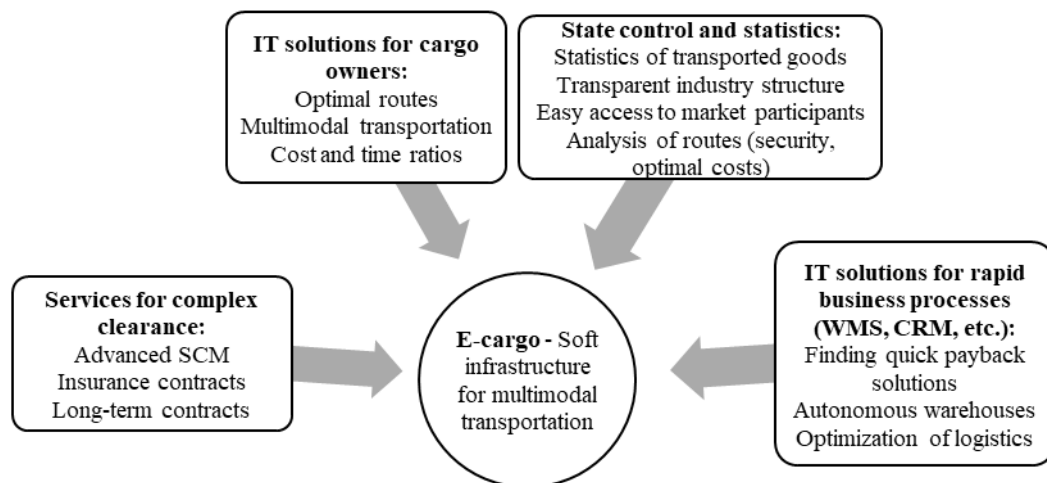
**IT solutions for cargo owners:**
Optimal routes
Multimodal transportation
Cost and time ratios

**State control and statistics:**
Statistics of transported goods
Transparent industry structure
Easy access to market participants
Analysis of routes (security, optimal costs)

**Services for complex clearance:**
Advanced SCM
Insurance contracts
Long-term contracts

**E-cargo -** Soft infrastructure for multimodal transportation

**IT solutions for rapid business processes (WMS, CRM, etc.):**
Finding quick payback solutions
Autonomous warehouses
Optimization of logistics